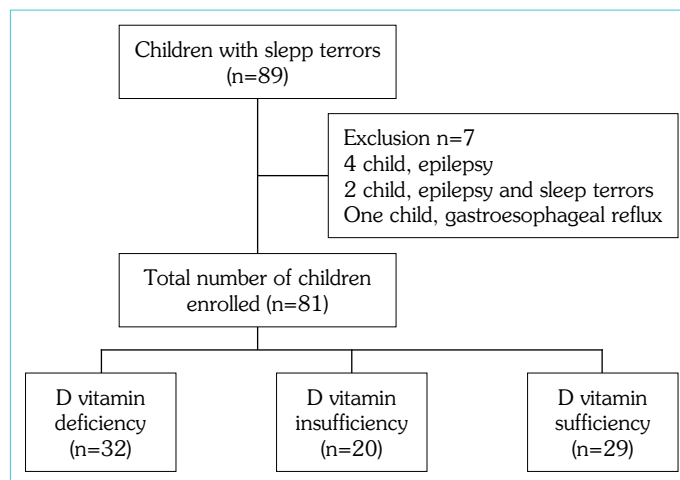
Children with slepp terrors
(n=89)

Exclusion n=7
4 child, epilepsy
2 child, epilepsy and sleep terrors
One child, gastroesophageal reflux

Total number of children enrolled (n=81)

D vitamin deficiency (n=32)

D vitamin insufficiency (n=20)

D vitamin sufficiency (n=29)